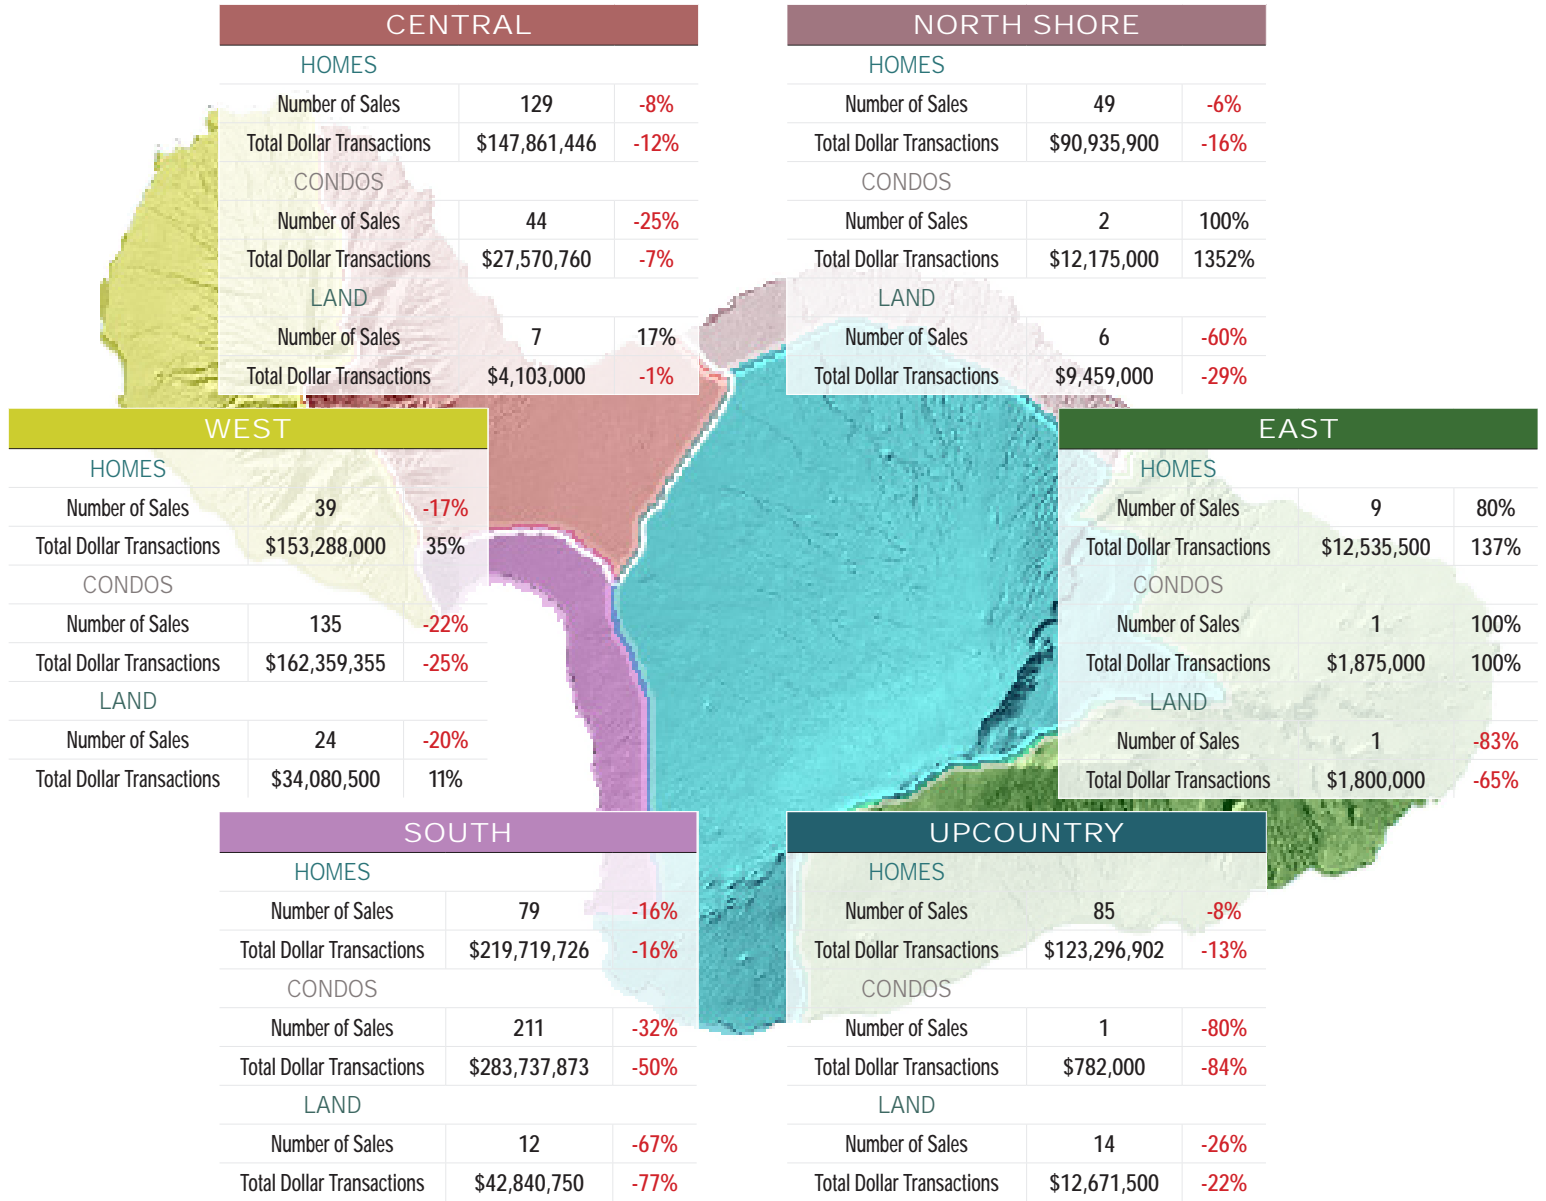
CENTRAL

HOMES

| | | |
|---|---|---|
| Number of Sales | 129 | -8% |
| Total Dollar Transactions | \$147,861,446 | -12% |

CONDOS

| | | |
|---|---|---|
| Number of Sales | 44 | -25% |
| Total Dollar Transactions | \$27,570,760 | -7% |

LAND

| | | |
|---|---|---|
| Number of Sales | 7 | 17% |
| Total Dollar Transactions | \$4,103,000 | -1% |

NORTH SHORE

HOMES

| | | |
|---|---|---|
| Number of Sales | 49 | -6% |
| Total Dollar Transactions | \$90,935,900 | -16% |

CONDOS

| | | |
|---|---|---|
| Number of Sales | 2 | 100% |
| Total Dollar Transactions | \$12,175,000 | 1352% |

LAND

| | | |
|---|---|---|
| Number of Sales | 6 | -60% |
| Total Dollar Transactions | \$9,459,000 | -29% |

WEST

HOMES

| | | |
|---|---|---|
| Number of Sales | 39 | -17% |
| Total Dollar Transactions | \$153,288,000 | 35% |

CONDOS

| | | |
|---|---|---|
| Number of Sales | 135 | -22% |
| Total Dollar Transactions | \$162,359,355 | -25% |

LAND

| | | |
|---|---|---|
| Number of Sales | 24 | -20% |
| Total Dollar Transactions | \$34,080,500 | 11% |

EAST

HOMES

| | | |
|---|---|---|
| Number of Sales | 9 | 80% |
| Total Dollar Transactions | \$12,535,500 | 137% |

CONDOS

| | | |
|---|---|---|
| Number of Sales | 1 | 100% |
| Total Dollar Transactions | \$1,875,000 | 100% |

LAND

| | | |
|---|---|---|
| Number of Sales | 1 | -83% |
| Total Dollar Transactions | \$1,800,000 | -65% |

SOUTH

HOMES

| | | |
|---|---|---|
| Number of Sales | 79 | -16% |
| Total Dollar Transactions | \$219,719,726 | -16% |

CONDOS

| | | |
|---|---|---|
| Number of Sales | 211 | -32% |
| Total Dollar Transactions | \$283,737,873 | -50% |

LAND

| | | |
|---|---|---|
| Number of Sales | 12 | -67% |
| Total Dollar Transactions | \$42,840,750 | -77% |

UPCOUNTRY

HOMES

| | | |
|---|---|---|
| Number of Sales | 85 | -8% |
| Total Dollar Transactions | \$123,296,902 | -13% |

CONDOS

| | | |
|---|---|---|
| Number of Sales | 1 | -80% |
| Total Dollar Transactions | \$782,000 | -84% |

LAND

| | | |
|---|---|---|
| Number of Sales | 14 | -26% |
| Total Dollar Transactions | \$12,671,500 | -22% |